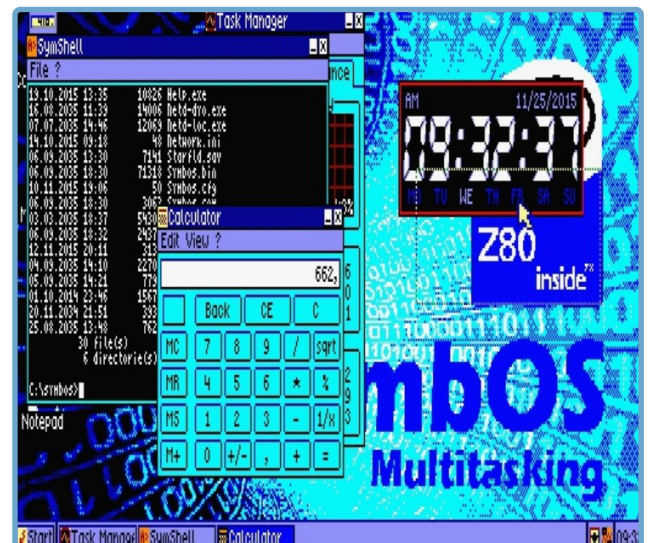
Task Manager

SymShell

File ?

13.10.2015 13:35 10826 Help.exe
16.08.2015 11:39 19006 Netd-drv.exe
07.07.2015 14:46 12069 Netd-loc.exe
14.10.2015 09:18 48 Network.ini
06.09.2015 13:30 7141 Starfld.sav
06.09.2015 18:30 71318 Symbos.bin
10.11.2015 19:06 50 Symbos.cfg
06.09.2015 18:30 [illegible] Symbos.com
03.03.2015 18:37 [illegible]
06.09.2015 18:32 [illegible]
12.11.2015 20:11 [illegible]
04.09.2015 14:10 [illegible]
05.09.2015 14:21 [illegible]
01.10.2014 23:46 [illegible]
20.11.2014 21:51 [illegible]
25.08.2015 13:48 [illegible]
30 file(s)
6 directorie(s)

C:\symbos>

Notepad

nce

Calculator

Edit View ?

662,

| | Back | CE | C |
|---|---|---|---|

| MC | 7 | 8 | 9 | / | sqrt |
|---|---|---|---|---|---|
| MR | 4 | 5 | 6 | * | % |
| MS | 1 | 2 | 3 | - | 1/x |
| M+ | 0 | +/- | , | + | = |

AM 11/25/2015
09:32:37
MO TU WE TH FR SA SU

Z80 inside

mbOS
Multitasking

Start Task Manager SymShell Calculator 09:3